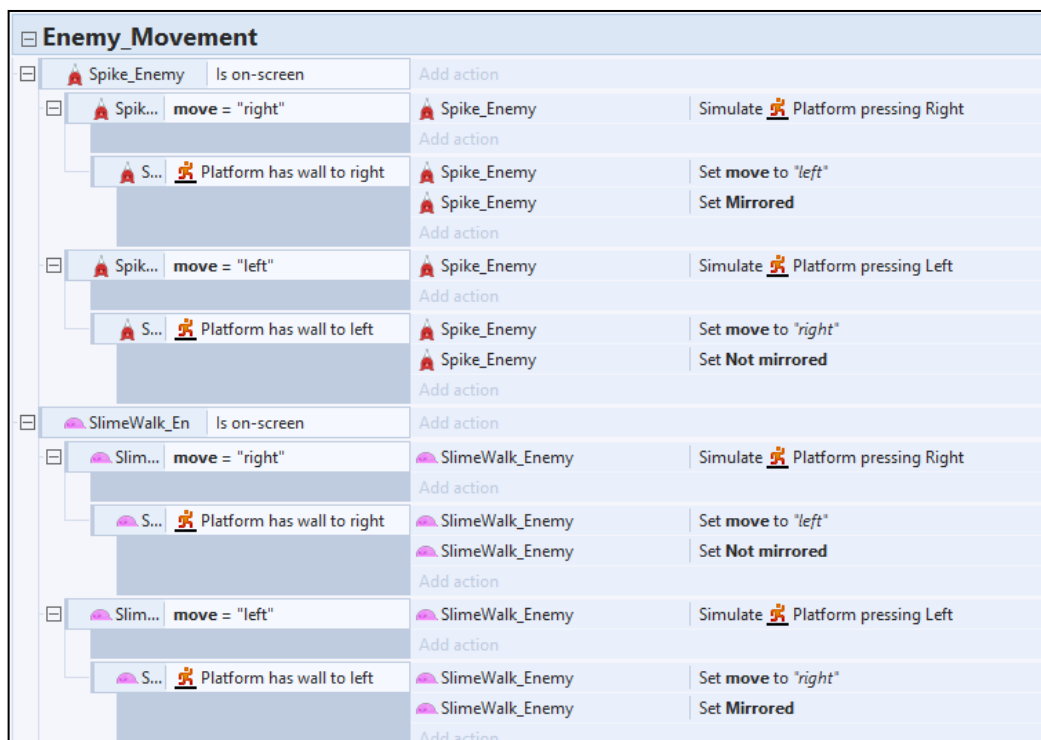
Enemy_Movement

Spike_Enemy | Is on-screen | Add action

Spik... | move = "right" | Spike_Enemy | Simulate Platform pressing Right
Add action

S... | Platform has wall to right | Spike_Enemy | Set move to "left"
Spike_Enemy | Set Mirrored
Add action

Spik... | move = "left" | Spike_Enemy | Simulate Platform pressing Left
Add action

S... | Platform has wall to left | Spike_Enemy | Set move to "right"
Spike_Enemy | Set Not mirrored
Add action

SlimeWalk_En | Is on-screen | Add action

Slim... | move = "right" | SlimeWalk_Enemy | Simulate Platform pressing Right
Add action

S... | Platform has wall to right | SlimeWalk_Enemy | Set move to "left"
SlimeWalk_Enemy | Set Not mirrored
Add action

Slim... | move = "left" | SlimeWalk_Enemy | Simulate Platform pressing Left
Add action

S... | Platform has wall to left | SlimeWalk_Enemy | Set move to "right"
SlimeWalk_Enemy | Set Mirrored
Add action